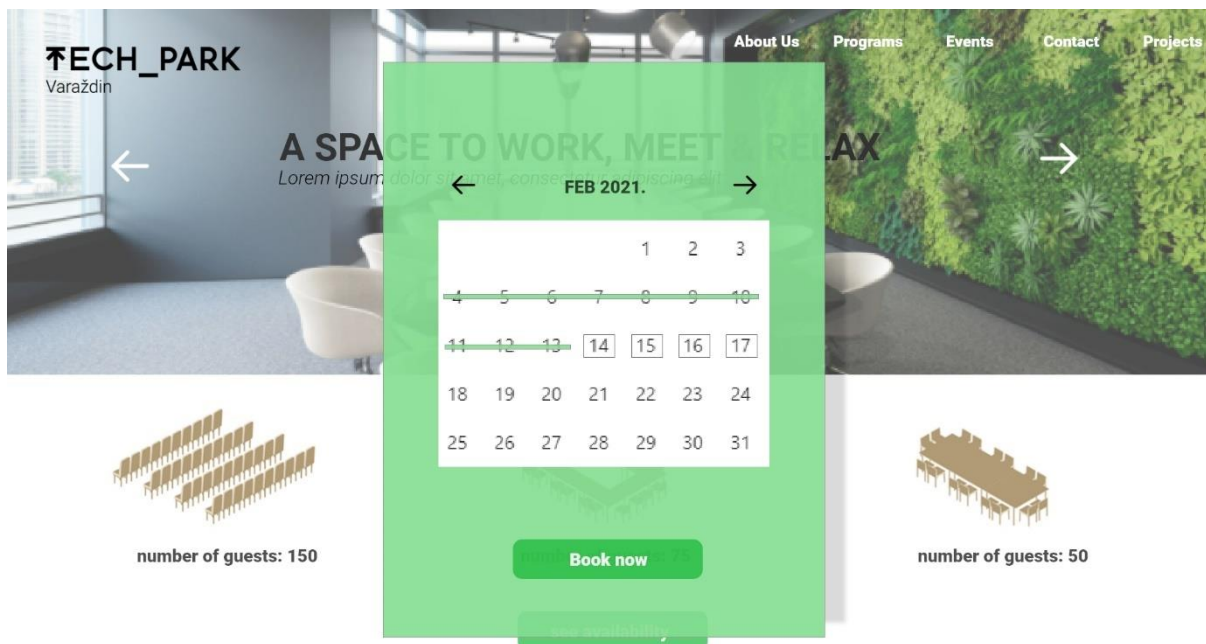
ŦECH_PARK
Varaždin

About Us Programs Events Contact Projects

A SPACE TO WORK, MEET & RELAX
Lorem ipsum dolor sit amet, consectetur adipiscing elit

←

→

FEB 2021.

| | | | 1 | 2 | 3 |
|---|---|---|---|---|---|
| 4 | 5 | 6 | 7 | 8 | 9 | 10 |
| 11 | 12 | 13 | 14 | 15 | 16 | 17 |
| 18 | 19 | 20 | 21 | 22 | 23 | 24 |
| 25 | 26 | 27 | 28 | 29 | 30 | 31 |

number of guests: 150

number of guests: 75

Book now

number of guests: 50

see availability